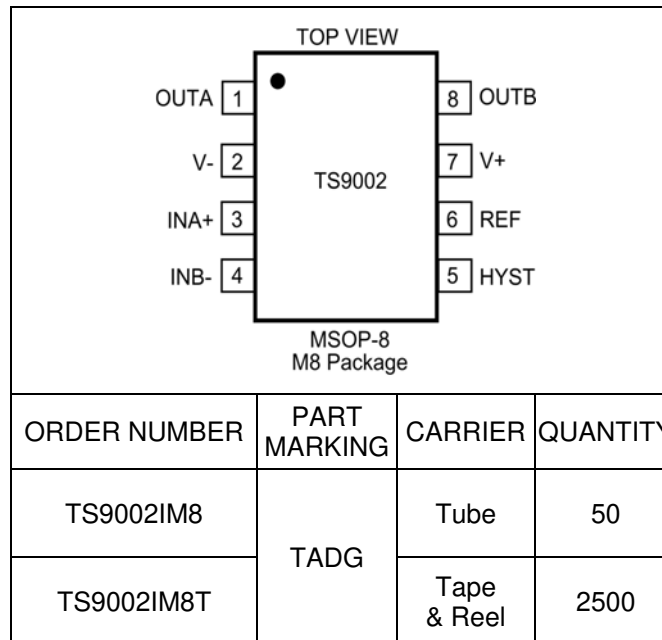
TOP VIEW

OUTA 1
V- 2
INA+ 3
INB- 4

TS9002

8 OUTB
7 V+
6 REF
5 HYST

MSOP-8
M8 Package

| ORDER NUMBER | PART MARKING | CARRIER | QUANTITY |
|---|---|---|---|
| TS9002IM8 | TADG | Tube | 50 |
| TS9002IM8T | | Tape & Reel | 2500 |